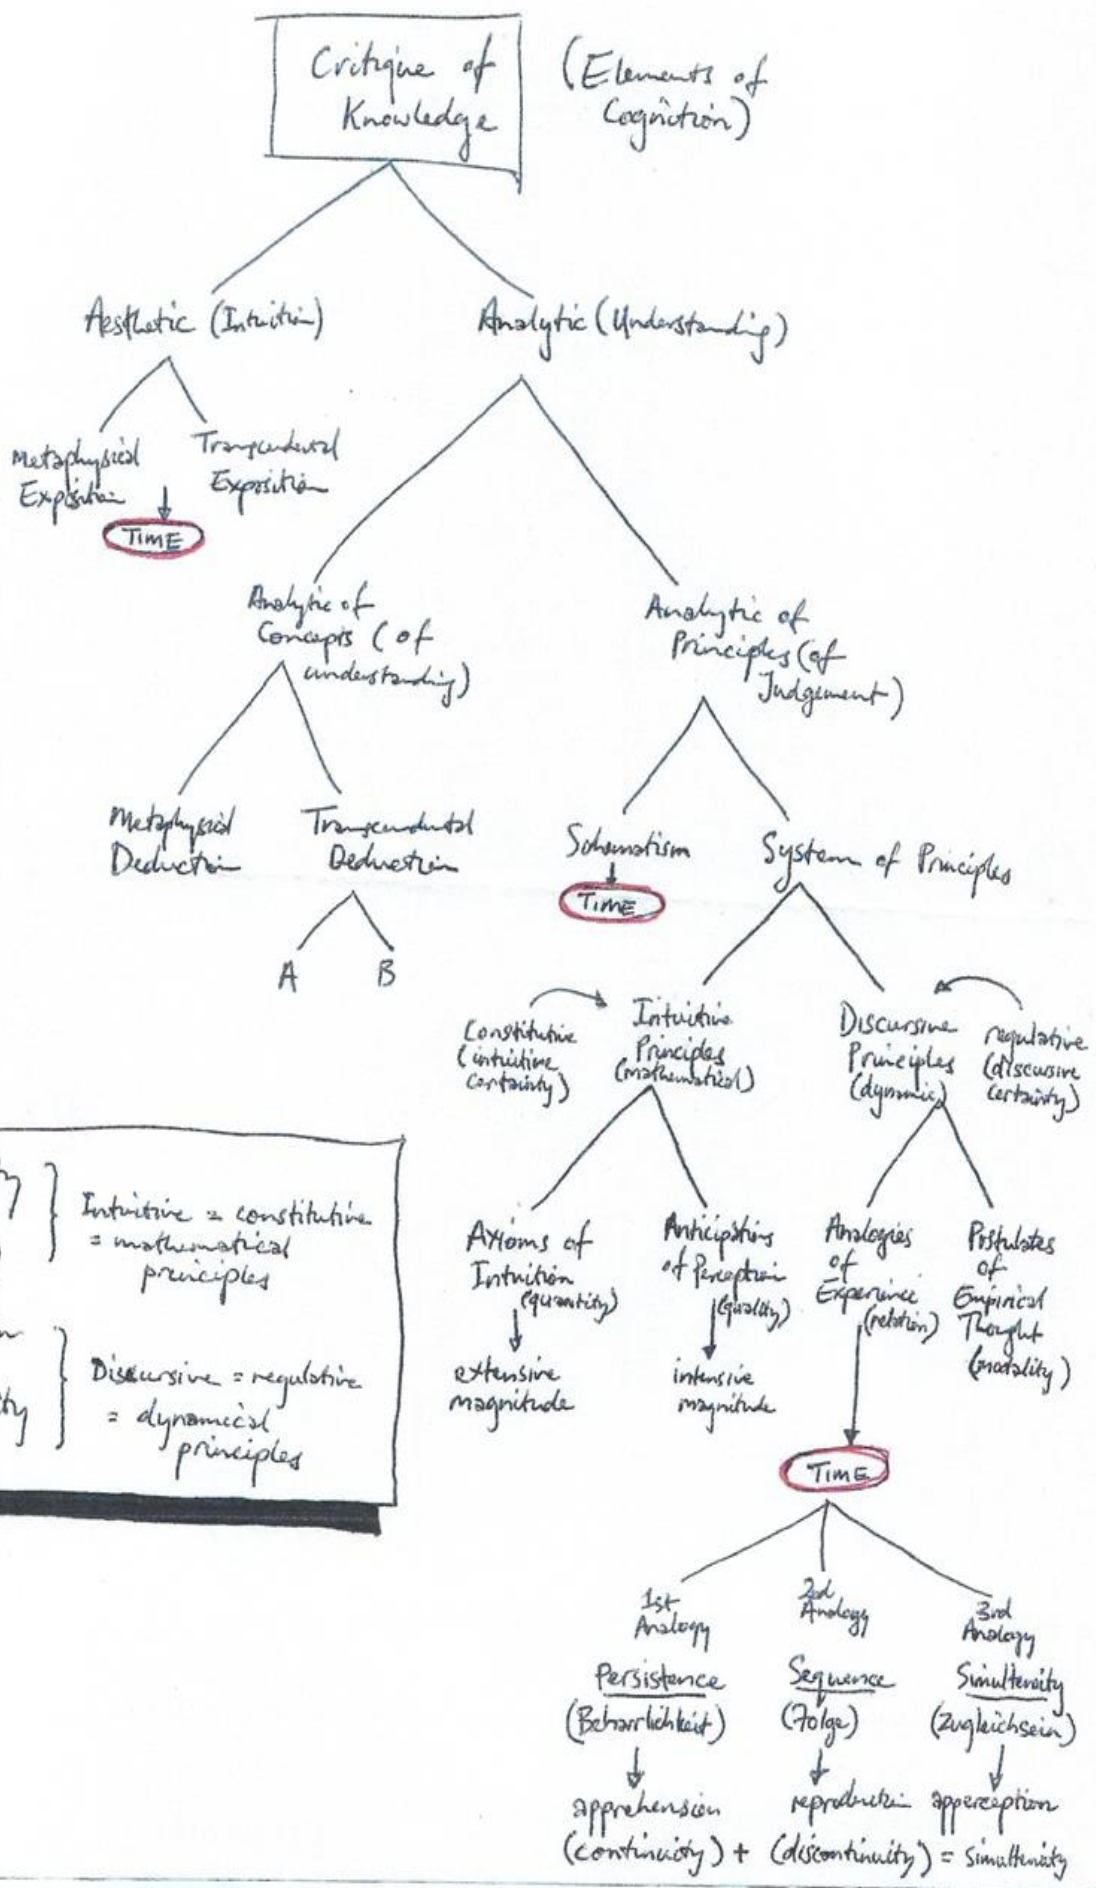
Critique of Knowledge

(Elements of Cognition)

Aesthetic (Intuition)

Analytic (Understanding)

Metaphysical Exposition

Transcendental Exposition

TIME

Analytic of Concepts (of understanding)

Analytic of Principles (of Judgement)

Metaphysical Deduction

Transcendental Deduction

A

B

Schematism

TIME

System of Principles

Constitutive (intuitive certainty)

Intuitive Principles (mathematical)

Discursive Principles (dynamic)

regulative (discursive certainty)

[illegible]

Intuitive = constitutive = mathematical principles

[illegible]

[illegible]

Discursive = regulative = dynamical principles

Axioms of Intuition (quantity)

extensive magnitude

Anticipations of Perception (quality)

intensive magnitude

Analogies of Experience (relation)

Postulates of Empirical Thought (modality)

TIME

1st Analogy

Persistence

(Beharrlichkeit)

apprehension

(continuity) +

2nd Analogy

Sequence

(Folge)

reproduction

(discontinuity) =

3rd Analogy

Simultaneity

(Zugleichsein)

apperception

Simultaneity